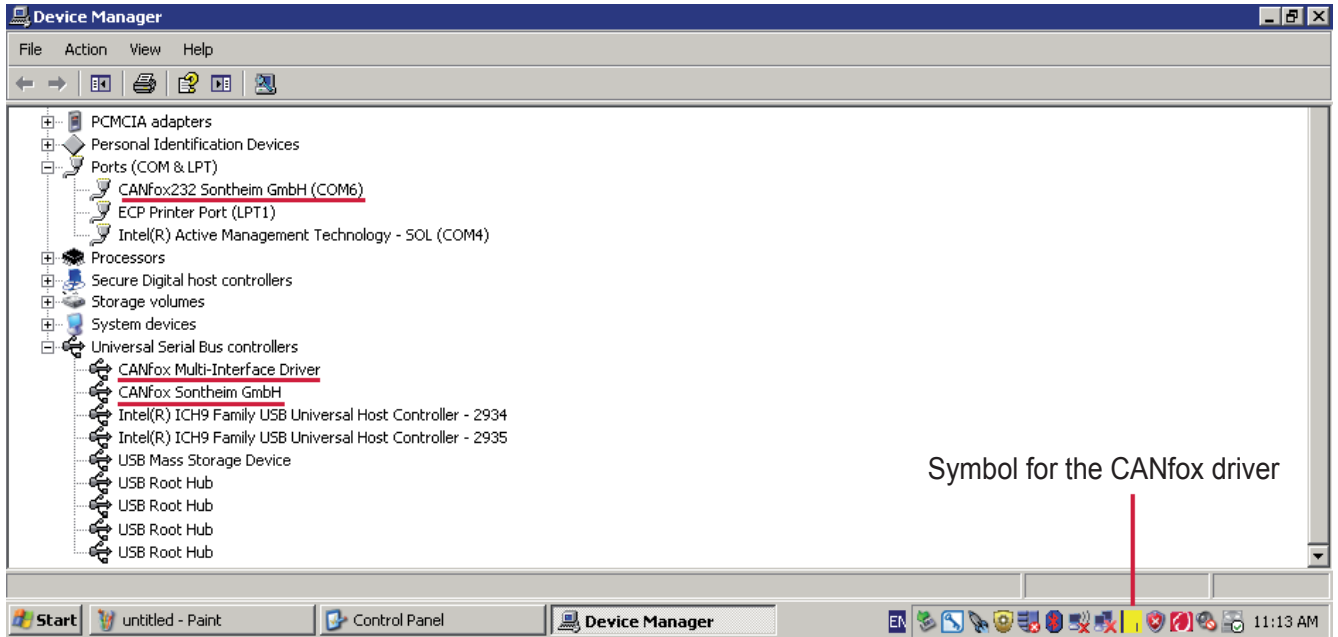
Device Manager

File Action View Help

PCMCIA adapters
Personal Identification Devices
Ports (COM & LPT)
CANfox232 Sontheim GmbH (COM6)
ECP Printer Port (LPT1)
Intel(R) Active Management Technology - SOL (COM4)
Processors
Secure Digital host controllers
Storage volumes
System devices
Universal Serial Bus controllers
CANfox Multi-Interface Driver
CANfox Sontheim GmbH
Intel(R) ICH9 Family USB Universal Host Controller - 2934
Intel(R) ICH9 Family USB Universal Host Controller - 2935
USB Mass Storage Device
USB Root Hub
USB Root Hub
USB Root Hub
USB Root Hub

Symbol for the CANfox driver

Start untitled - Paint Control Panel Device Manager EN 11:13 AM